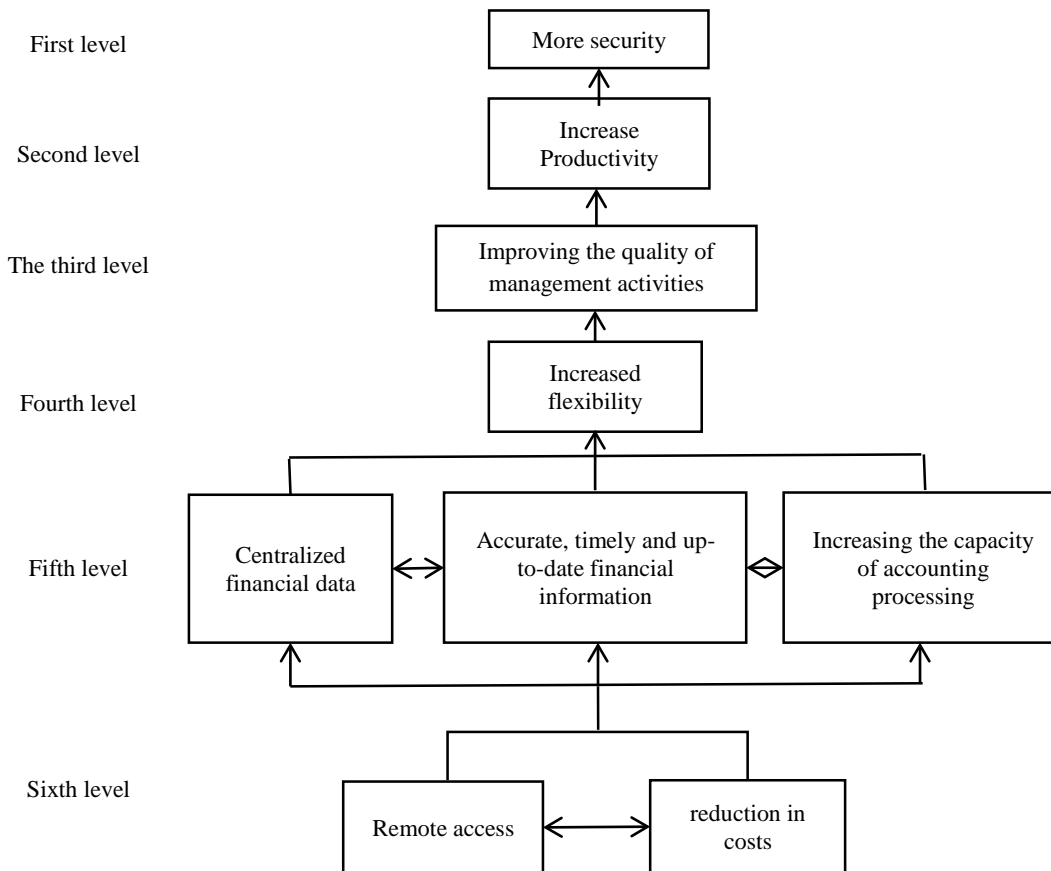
First level

More security

Second level

Increase Productivity

The third level

Improving the quality of management activities

Fourth level

Increased flexibility

Fifth level

Centralized financial data

Accurate, timely and up-to-date financial information

Increasing the capacity of accounting processing

Sixth level

Remote access

reduction in costs